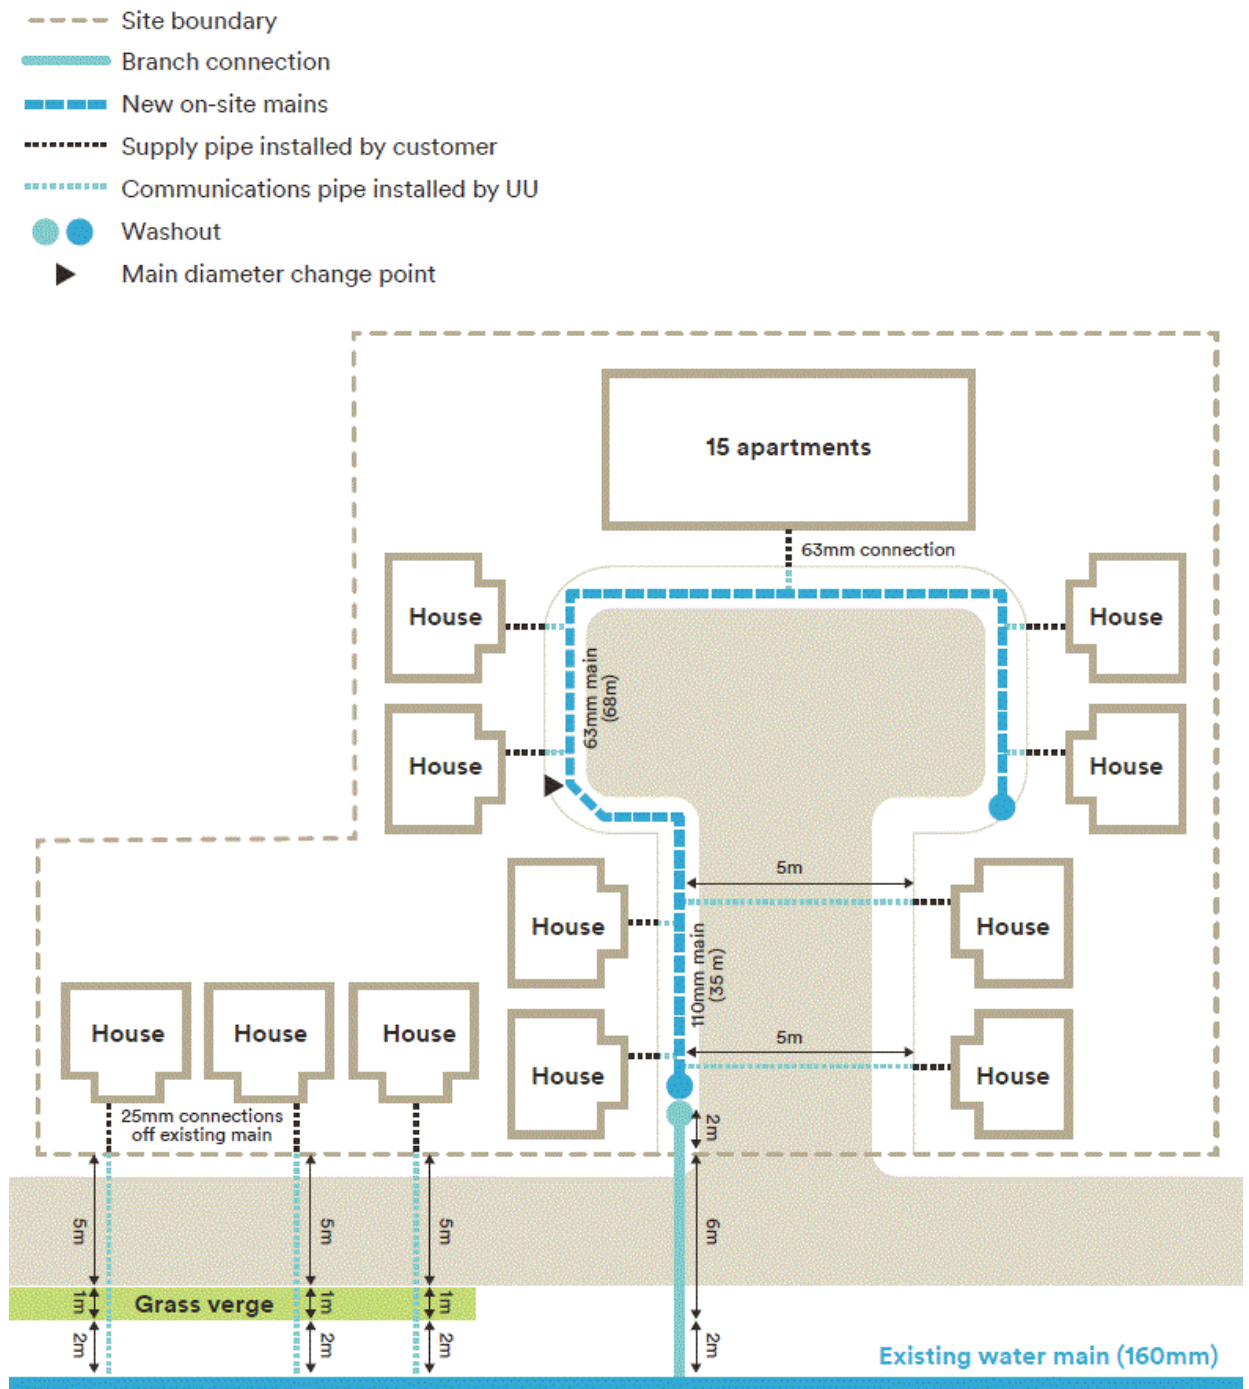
Site boundary
Branch connection
New on-site mains
Supply pipe installed by customer
Communications pipe installed by UU
Washout
Main diameter change point

15 apartments

63mm connection

House
House
63mm main (68m)
House
House

House
5m
House
110mm main (35 m)
House
5m
House

House
House
House
25mm connections off existing main

2m
5m
5m
5m
6m
Grass verge
1m
1m
1m
2m
2m
2m
2m

Existing water main (160mm)